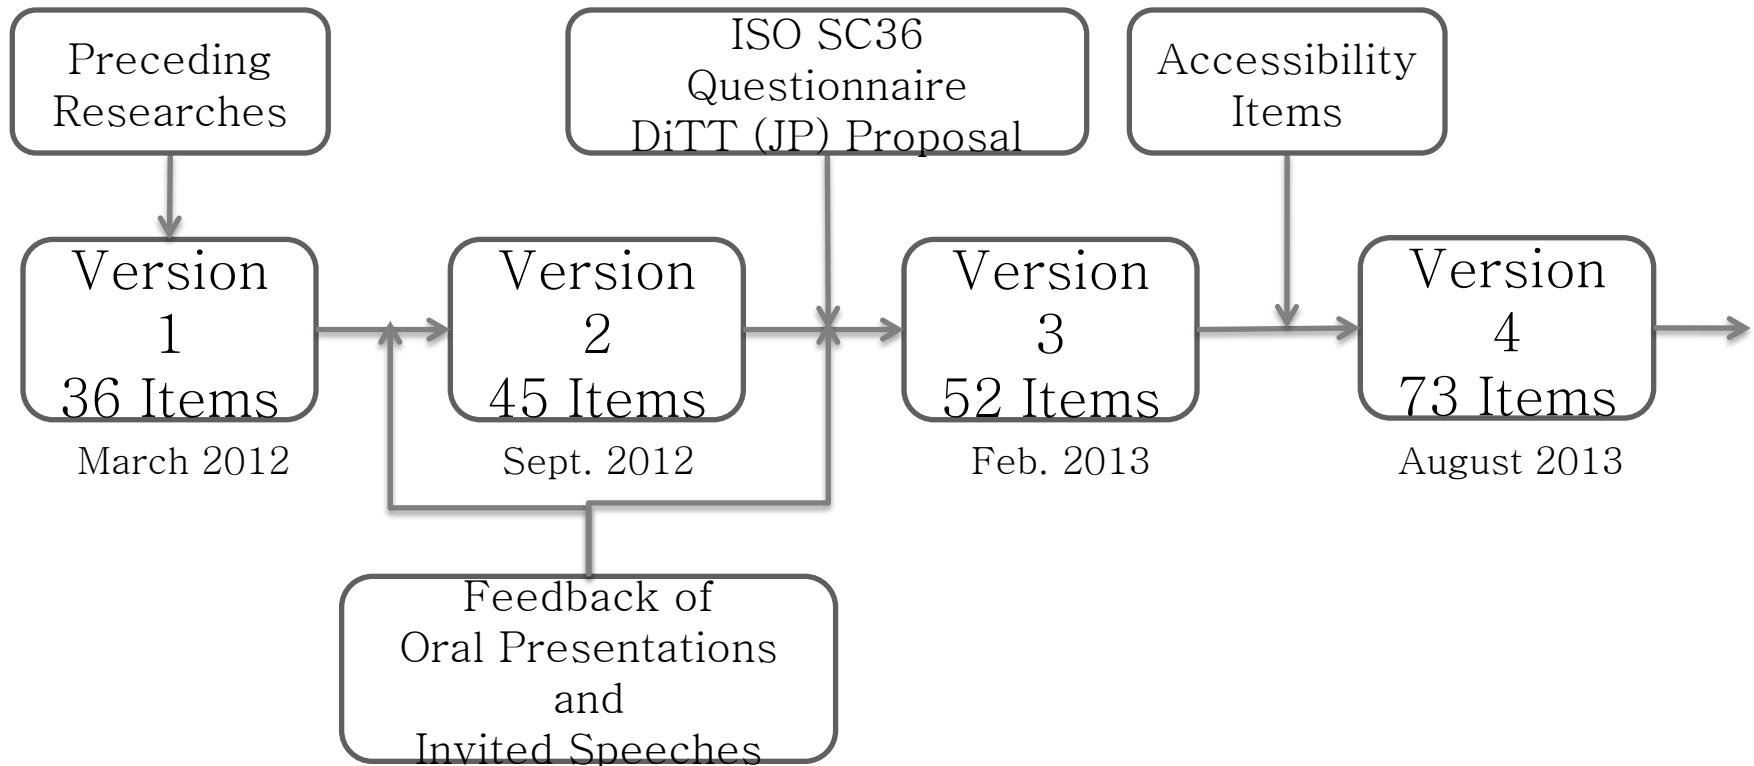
Preceding Researches

ISO SC36 Questionnaire DiTT (JP) Proposal

Accessibility Items

Version 1 36 Items

March 2012

Version 2 45 Items

Sept. 2012

Version 3 52 Items

Feb. 2013

Version 4 73 Items

August 2013

Feedback of Oral Presentations and Invited Speeches